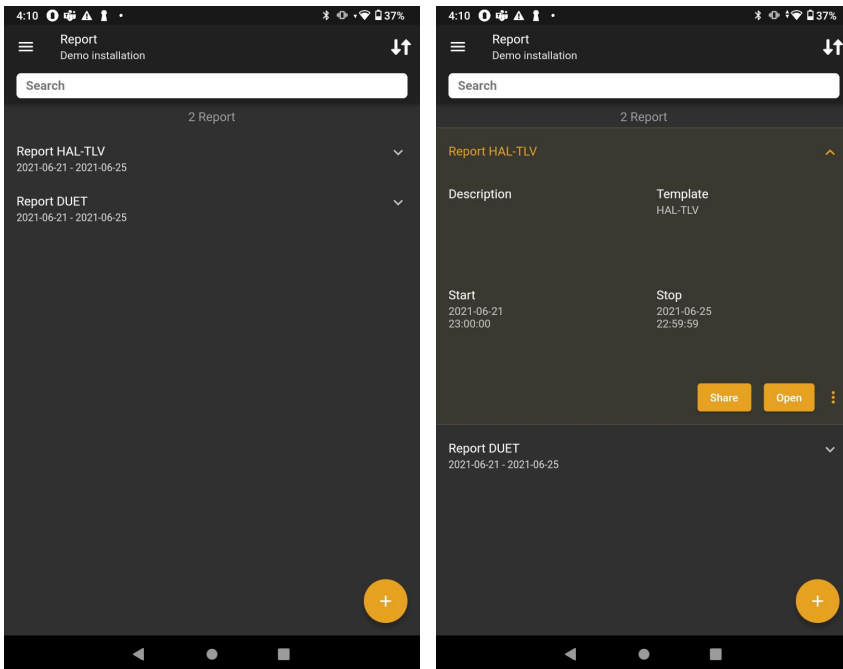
4:10 37%

Report
Demo installation

Search

2 Report

Report HAL-TLV
2021-06-21 - 2021-06-25

Report DUET
2021-06-21 - 2021-06-25

+

4:10 37%

Report
Demo installation

Search

2 Report

Report HAL-TLV

Description

Template
HAL-TLV

Start
2021-06-21
23:00:00

Stop
2021-06-25
22:59:59

Share

Open

Report DUET
2021-06-21 - 2021-06-25

+